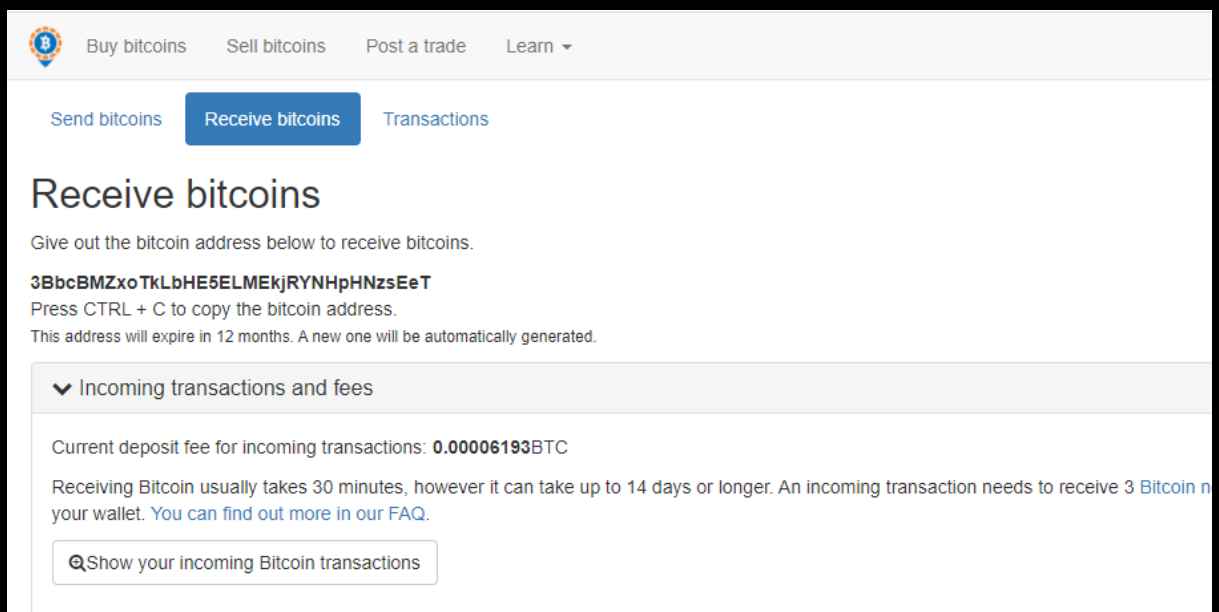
Buy bitcoins Sell bitcoins Post a trade Learn

Send bitcoins Receive bitcoins Transactions

Receive bitcoins

Give out the bitcoin address below to receive bitcoins.

3BbcBMZxoTkLbHE5ELMEkjRYNHpHNzsEeT
Press CTRL + C to copy the bitcoin address.
This address will expire in 12 months. A new one will be automatically generated.

Incoming transactions and fees

Current deposit fee for incoming transactions: 0.00006193BTC

Receiving Bitcoin usually takes 30 minutes, however it can take up to 14 days or longer. An incoming transaction needs to receive 3 Bitcoin n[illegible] your wallet. You can find out more in our FAQ.

Show your incoming Bitcoin transactions